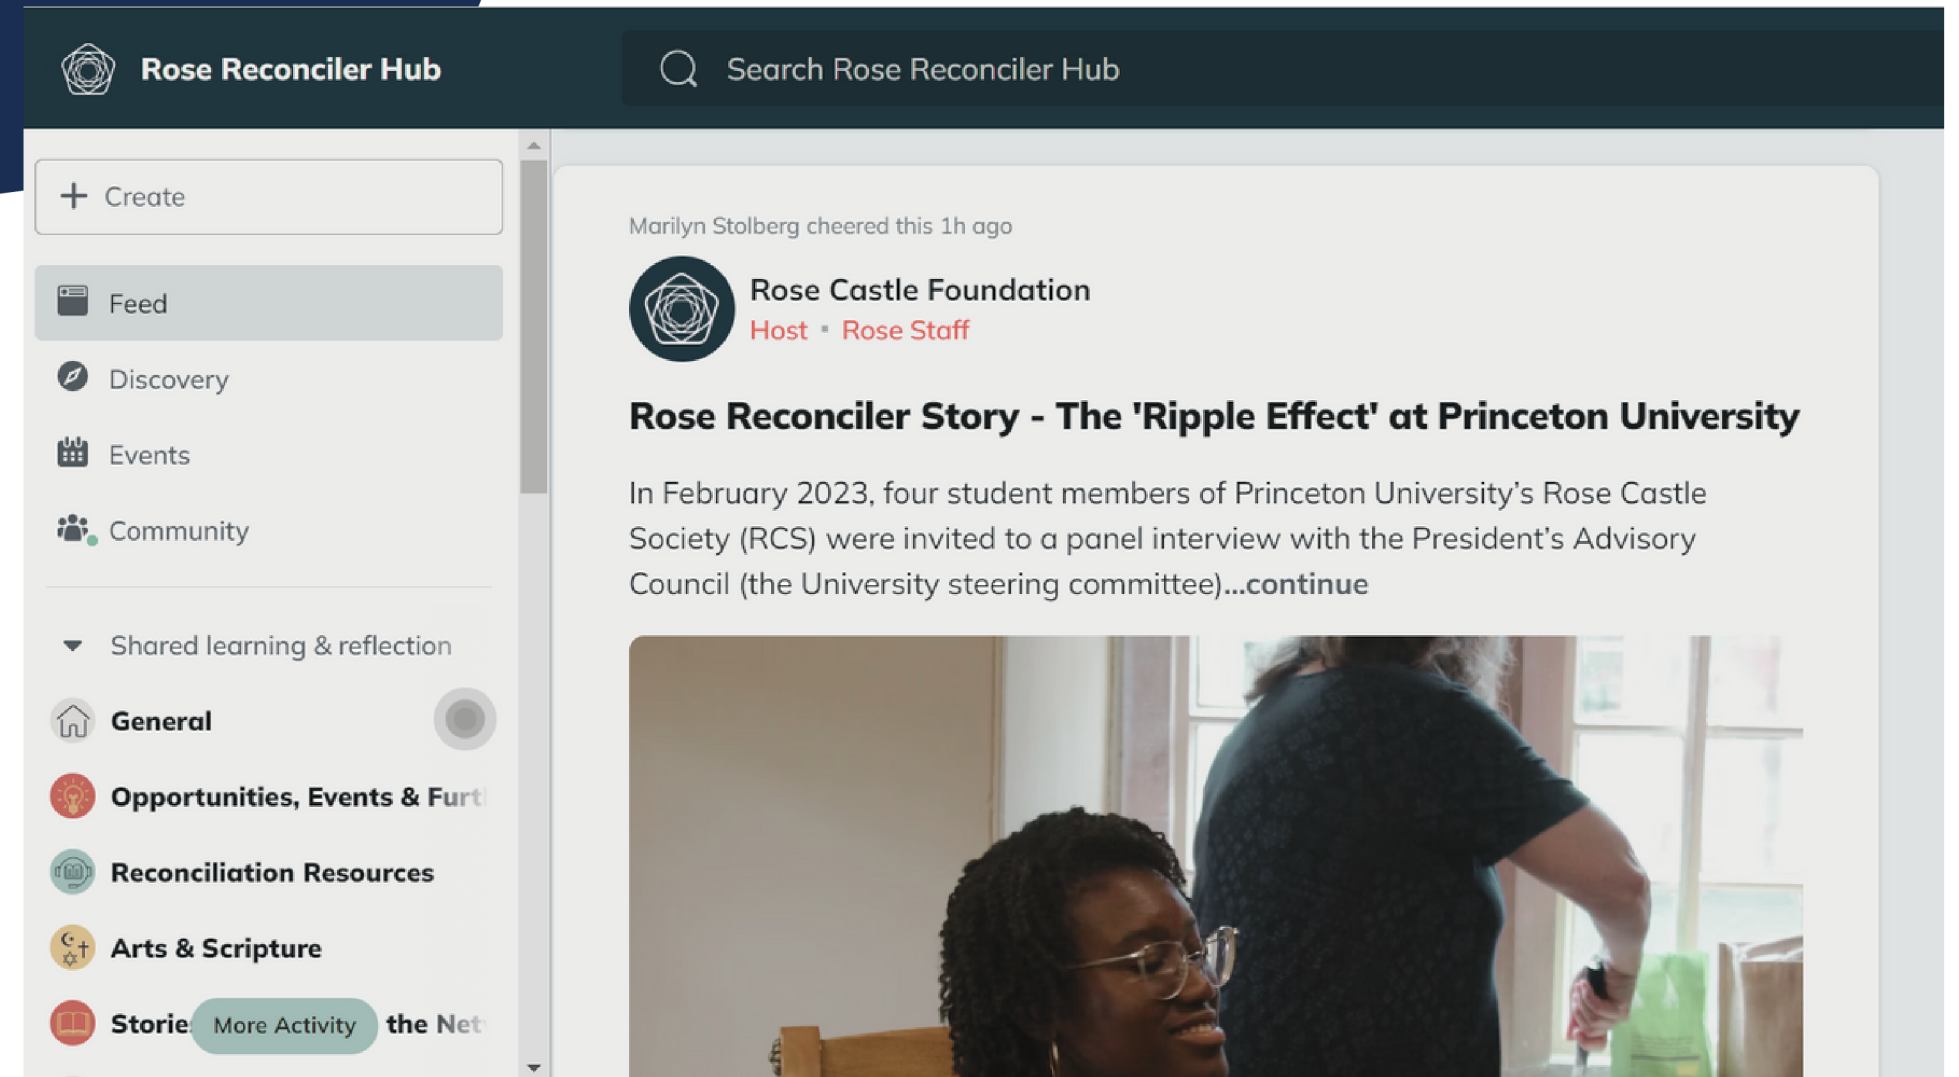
Rose Reconciler Hub

Search Rose Reconciler Hub

+ Create

Feed

Discovery

Events

Community

Shared learning & reflection

General

Opportunities, Events & Furt

Reconciliation Resources

Arts & Scripture

Storie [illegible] the Net

More Activity

Marilyn Stolberg cheered this 1h ago

Rose Castle Foundation
Host • Rose Staff

Rose Reconciler Story - The 'Ripple Effect' at Princeton University

In February 2023, four student members of Princeton University's Rose Castle Society (RCS) were invited to a panel interview with the President's Advisory Council (the University steering committee)...continue